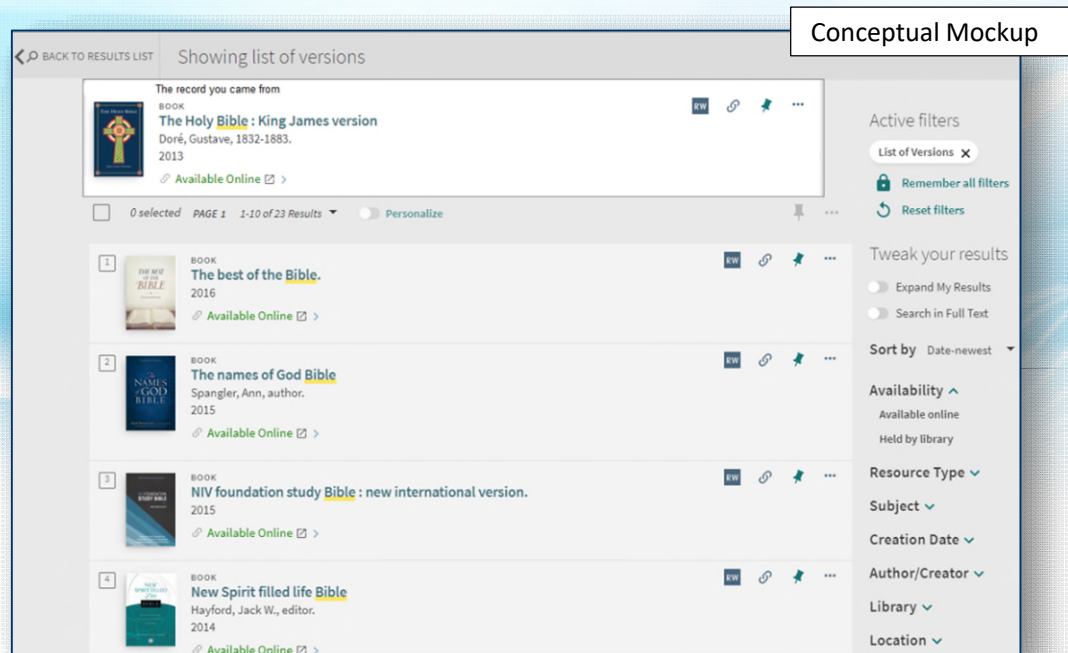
Conceptual Mockup

BACK TO RESULTS LIST Showing list of versions

The record you came from

BOOK
The Holy Bible : King James version
Doré, Gustave, 1832-1883.
2013
Available Online >

RW

0 selected PAGE 1 1-10 of 23 Results Personalize

1
BOOK
The best of the Bible.
2016
Available Online >

RW

2
BOOK
The names of God Bible
Spangler, Ann, author.
2015
Available Online >

RW

3
BOOK
NIV foundation study Bible : new international version.
2015
Available Online >

RW

4
BOOK
New Spirit filled life Bible
Hayford, Jack W., editor.
2014
Available Online >

RW

Active filters
List of Versions ✕
Remember all filters
Reset filters

Tweak your results
Expand My Results
Search in Full Text

Sort by Date-newest

Availability
Available online
Held by library

Resource Type
Subject
Creation Date
Author/Creator
Library
Location